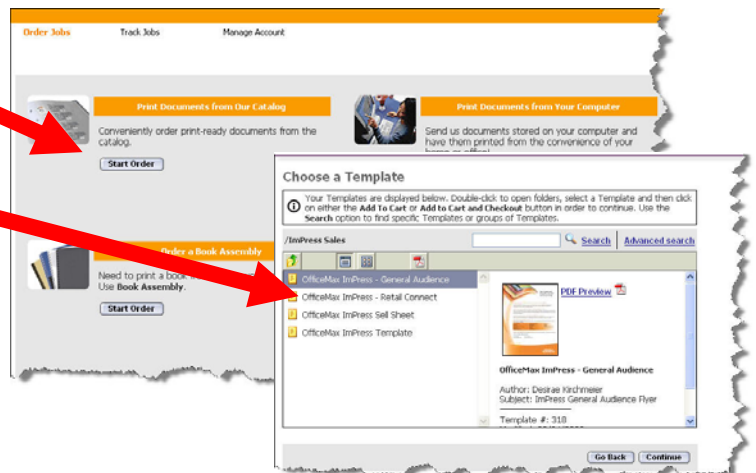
Order Jobs Track Jobs Manage Account

Print Documents from Our Catalog

Conveniently order print-ready documents from the catalog.

Start Order

Print Documents from Your Computer

Send us documents stored on your computer and have them printed from the convenience of your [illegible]

Order a Book Assembly

Need to print a book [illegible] Use Book Assembly.

Start Order

Choose a Template

Your Templates are displayed below. Double-click to open folders, select a Template and then click on either the Add To Cart or Add to Cart and Checkout button in order to continue. Use the Search option to find specific Templates or groups of Templates.

/ImPress Sales

Search Advanced search

OfficeMax ImPress - General Audience
OfficeMax ImPress - Retail Connect
OfficeMax ImPress Sell Sheet
OfficeMax ImPress Template

PDF Preview

OfficeMax ImPress - General Audience

Author: Desirae Kirchmeier
Subject: ImPress General Audience Flyer

Template #: 318

Go Back Continue